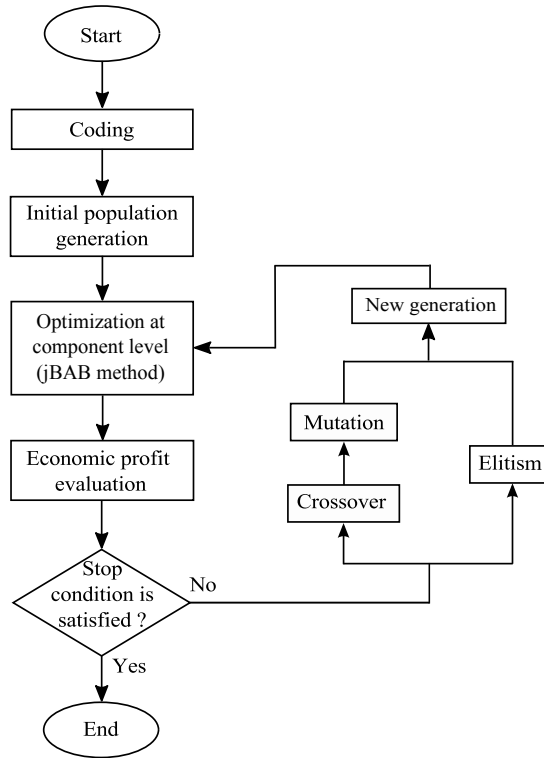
Start

Coding

Initial population generation

Optimization at component level (jBAB method)

Economic profit evaluation

Stop condition is satisfied ?

No

Yes

End

New generation

Mutation

Crossover

Elitism